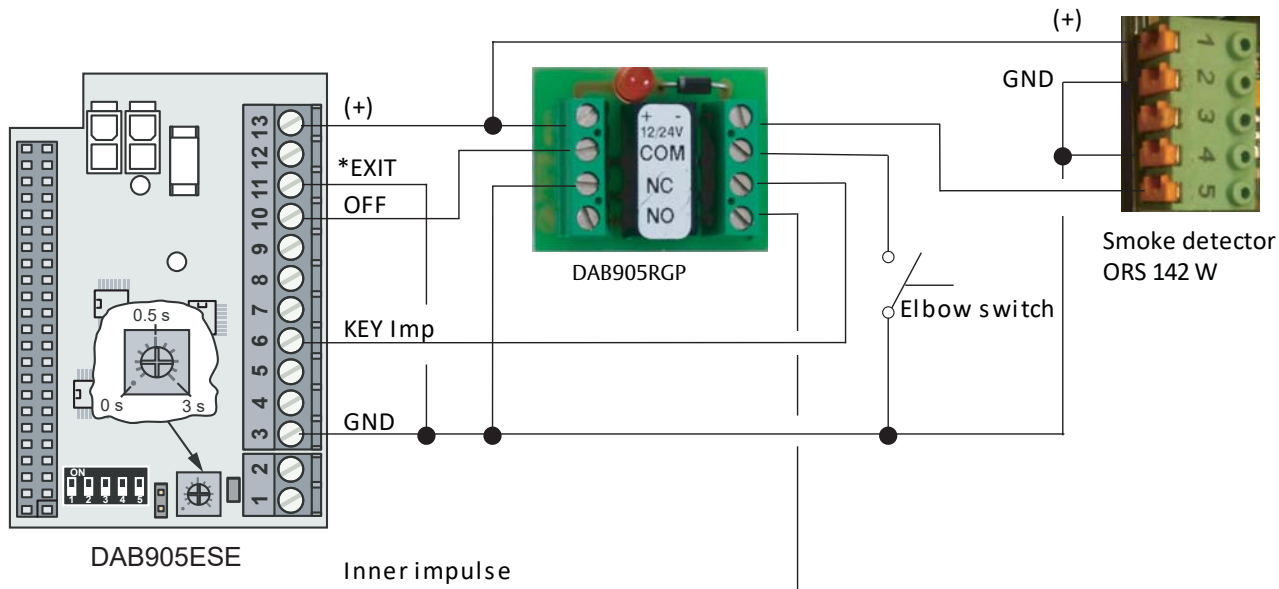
(+)
GND
1
2
3
4
5
Smoke detector
ORS 142 W

13
12
11
10
9
8
7
6
5
4
3
2
1

(+)
*EXIT
OFF
KEY Imp
GND

0.5 s
0 s
3 s

ON
1 2 3 4 5

+ -
12/24V
COM
NC
NO

DAB905RGP

Elbow switch

DAB905ESE

Inner impulse